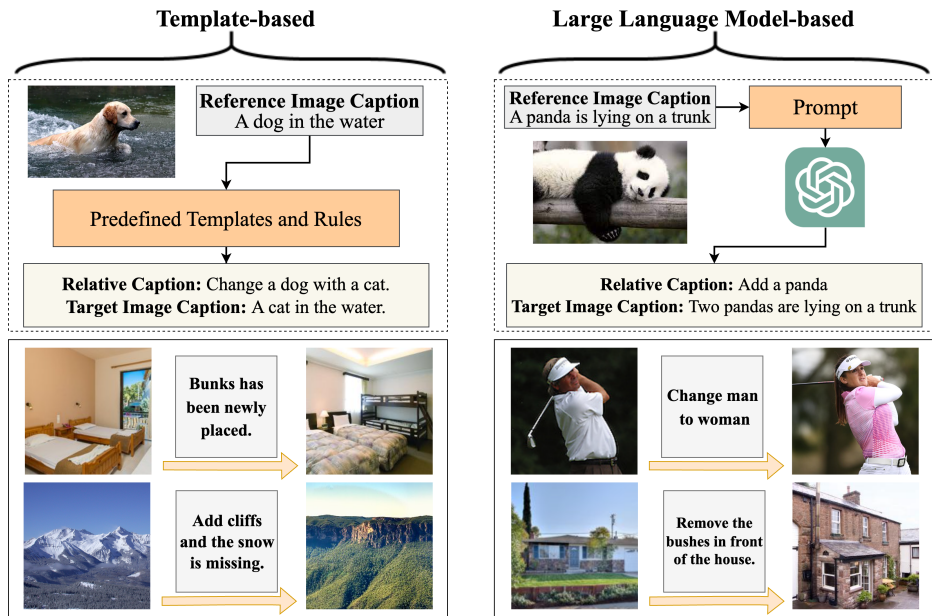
Template-based

Reference Image Caption
A dog in the water

Predefined Templates and Rules

Relative Caption: Change a dog with a cat.
Target Image Caption: A cat in the water.

Bunks has been newly placed.

Add cliffs and the snow is missing.

Large Language Model-based

Reference Image Caption
A panda is lying on a trunk

Prompt

Relative Caption: Add a panda
Target Image Caption: Two pandas are lying on a trunk

Change man to woman

Remove the bushes in front of the house.